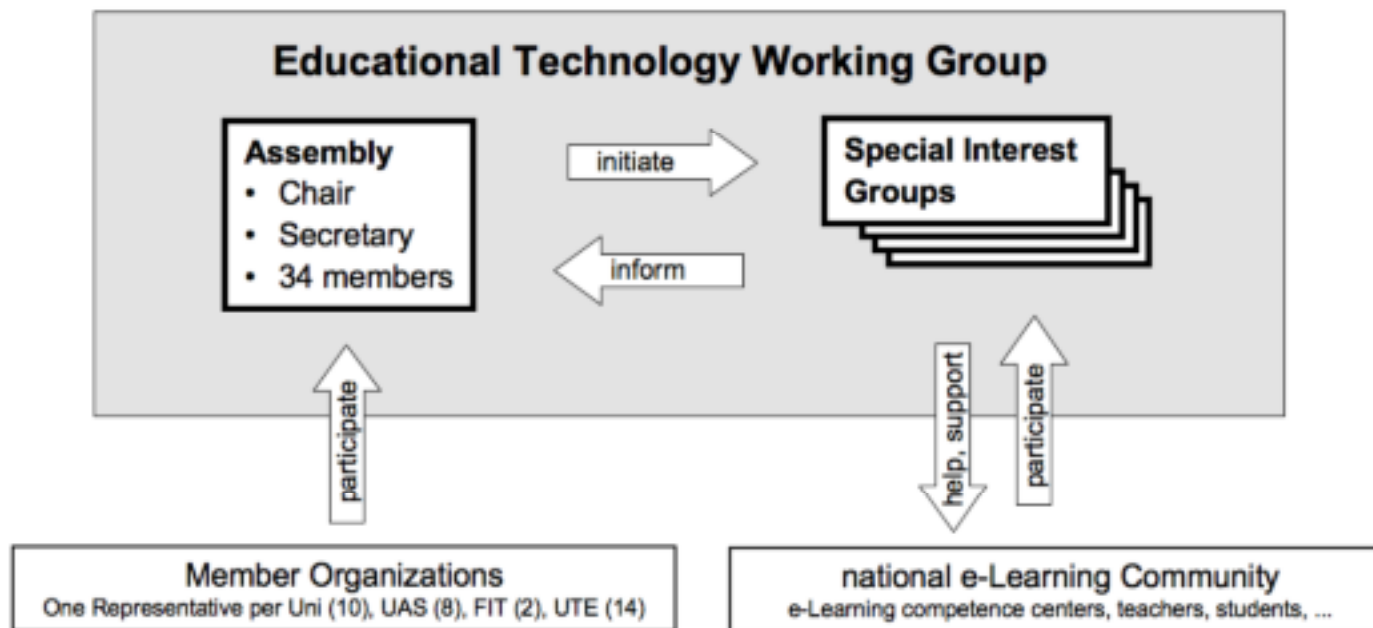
Educational Technology Working Group

Assembly
• Chair
• Secretary
• 34 members

initiate

inform

Special Interest Groups

participate

help, support

participate

Member Organizations
One Representative per Uni (10), UAS (8), FIT (2), UTE (14)

national e-Learning Community
e-Learning competence centers, teachers, students, ...